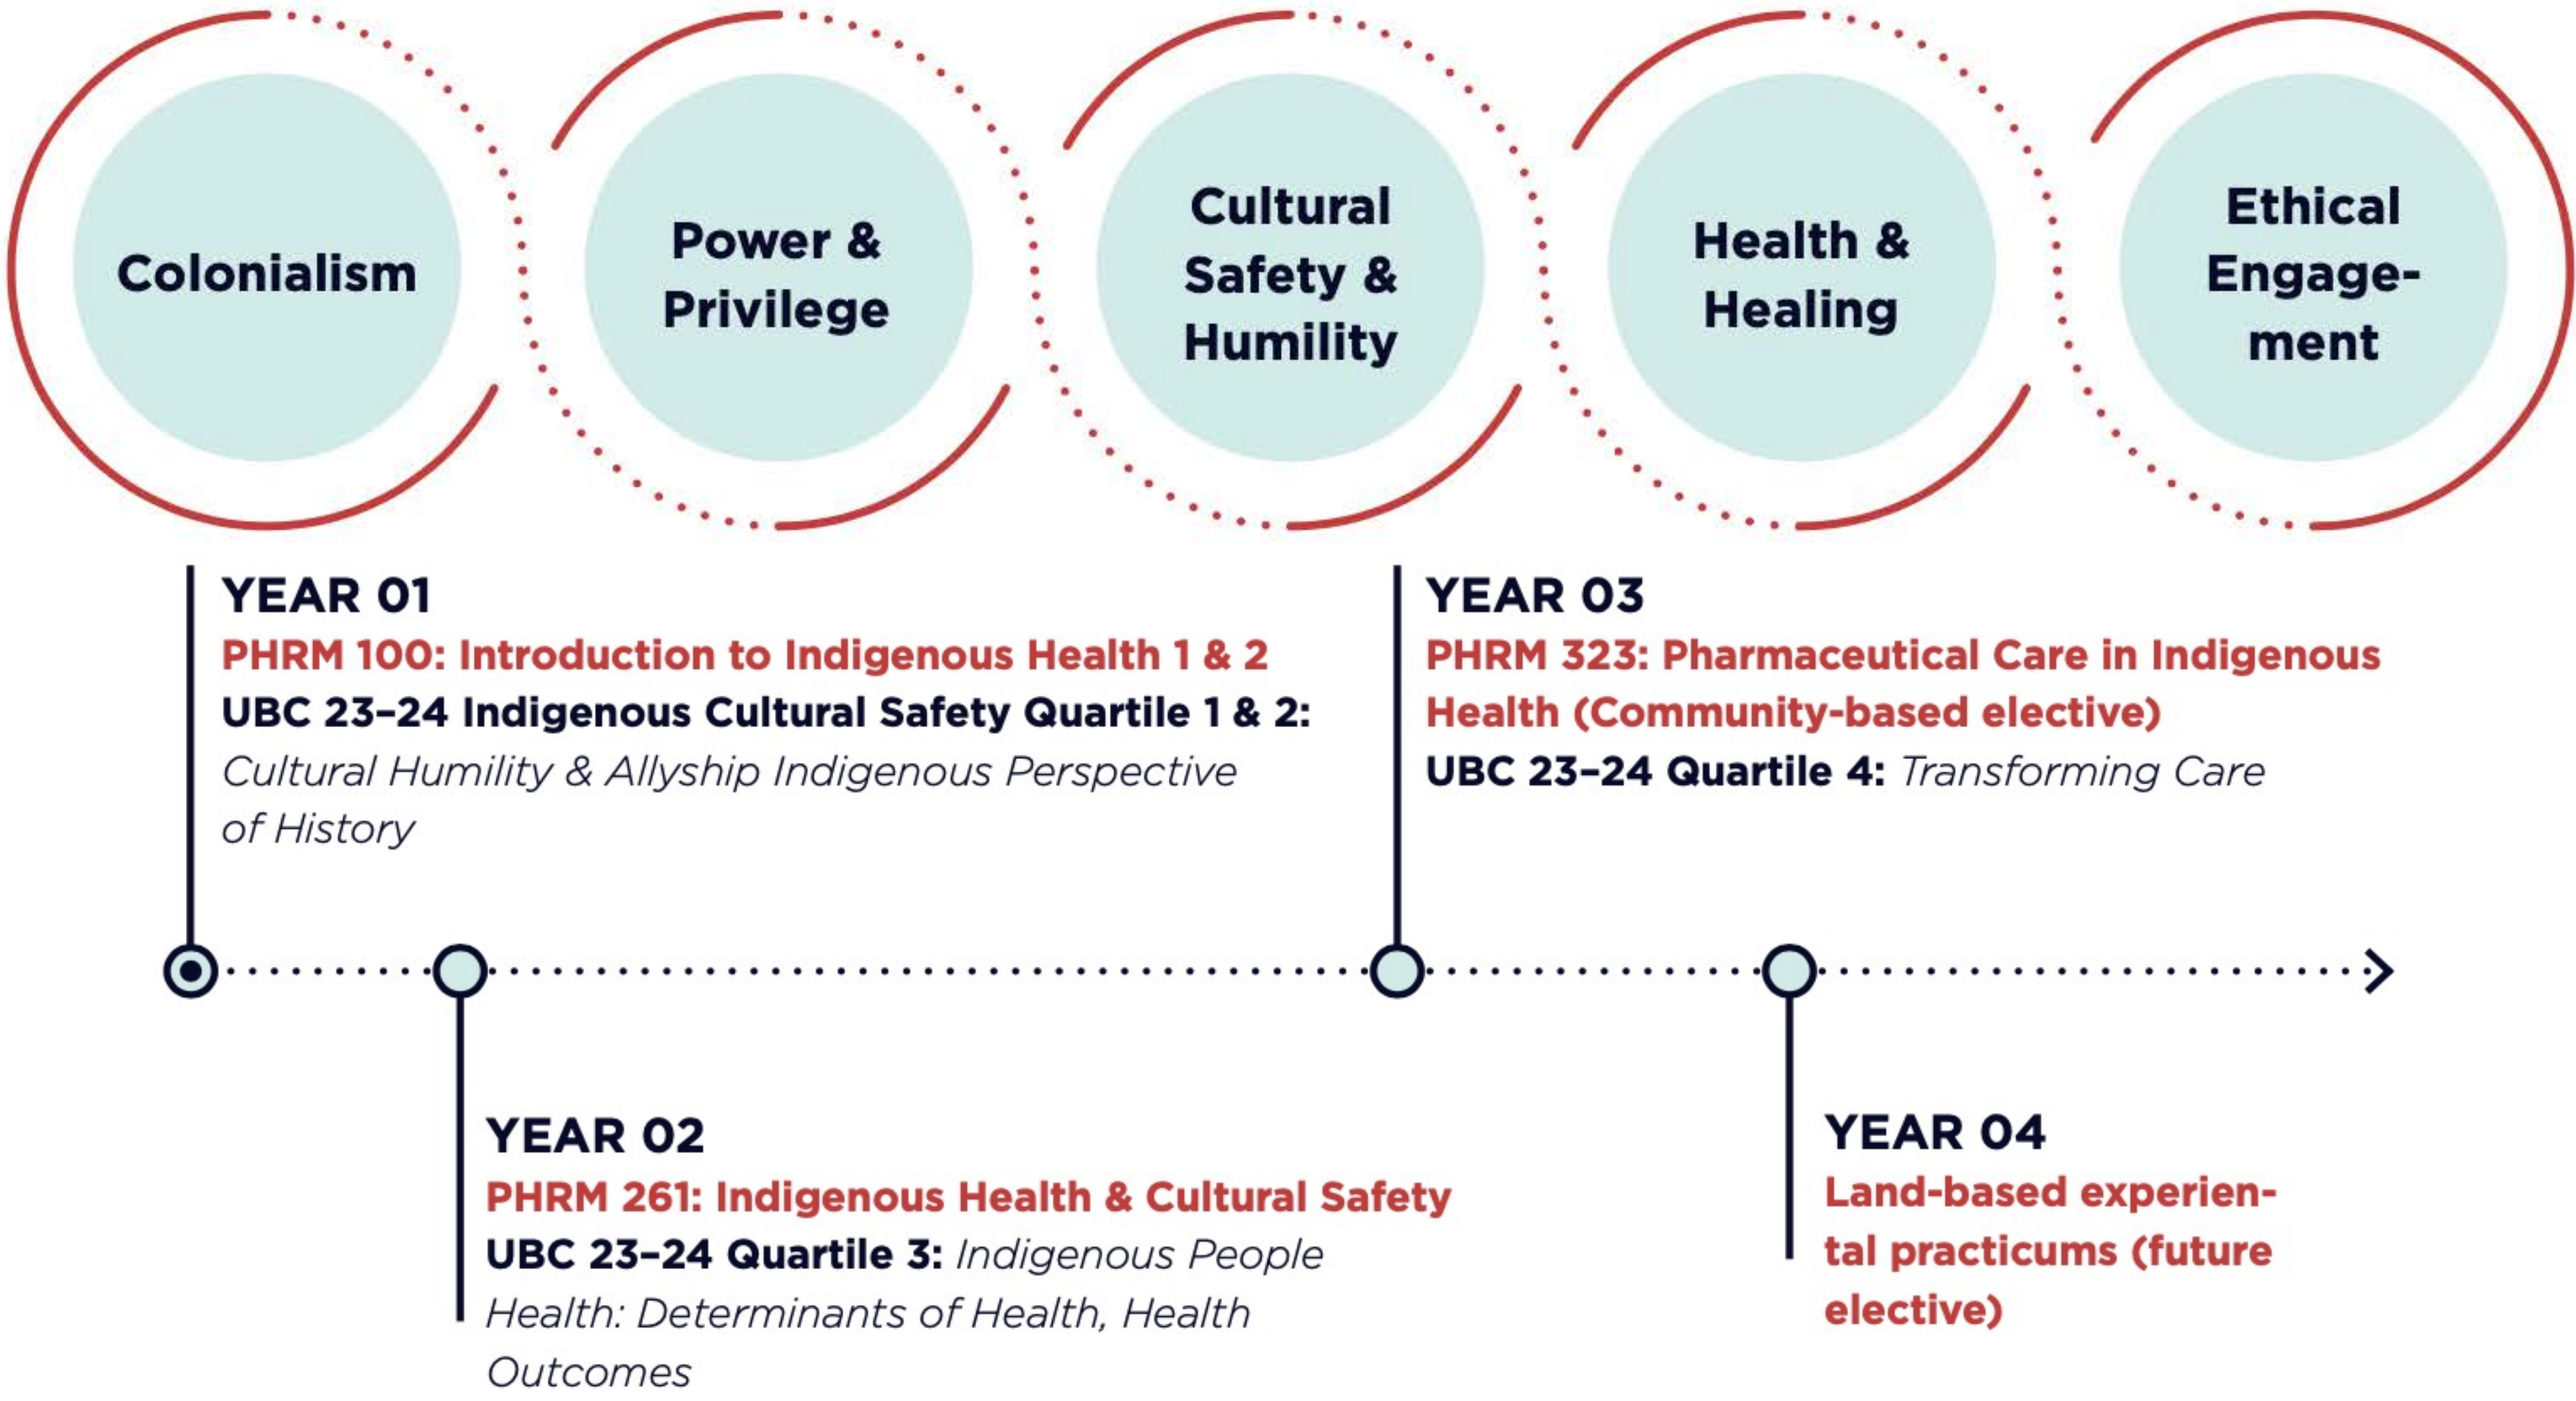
Colonialism

Power & Privilege

Cultural Safety & Humility

Health & Healing

Ethical Engagement

YEAR 01
PHRM 100: Introduction to Indigenous Health 1 & 2
UBC 23–24 Indigenous Cultural Safety Quartile 1 & 2: Cultural Humility & Allyship Indigenous Perspective of History

YEAR 03
PHRM 323: Pharmaceutical Care in Indigenous Health (Community-based elective)
UBC 23–24 Quartile 4: Transforming Care

YEAR 02
PHRM 261: Indigenous Health & Cultural Safety
UBC 23–24 Quartile 3: Indigenous People Health: Determinants of Health, Health Outcomes

YEAR 04
Land-based experiental practicums (future elective)